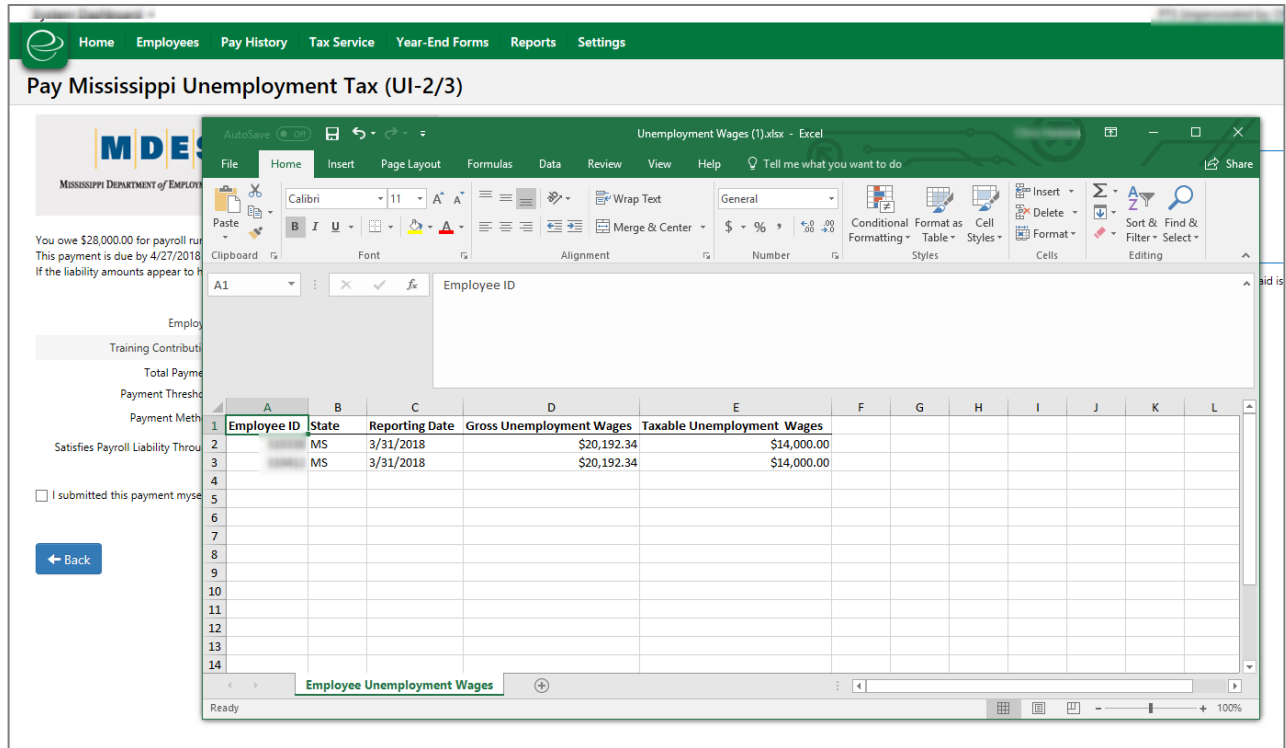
Home Employees Pay History Tax Service Year-End Forms Reports Settings

Pay Mississippi Unemployment Tax (UI-2/3)

MDES
MISSISSIPPI DEPARTMENT of EMPLOY

You owe $28,000.00 for payroll ru
This payment is due by 4/27/2018
If the liability amounts appear to h

aid is

Employ
Training Contributi
Total Payme
Payment Thresho
Payment Meth
Satisfies Payroll Liability Throu

I submitted this payment myse

Back

AutoSave Off Unemployment Wages (1).xlsx - Excel

File Home Insert Page Layout Formulas Data Review View Help Tell me what you want to do Share

Paste Calibri 11 Wrap Text General Conditional Formatting Format as Table Cell Styles Insert Delete Format Sort & Filter Find & Select
Clipboard Font Alignment Merge & Center Number Styles Cells Editing

A1 Employee ID

| | A | B | C | D | E | F | G | H | I | J | K | L |
|---|---|---|---|---|---|---|---|---|---|---|---|---|
| 1 | Employee ID | State | Reporting Date | Gross Unemployment Wages | Taxable Unemployment Wages | | | | | | | |
| 2 | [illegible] | MS | 3/31/2018 | $20,192.34 | $14,000.00 | | | | | | | |
| 3 | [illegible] | MS | 3/31/2018 | $20,192.34 | $14,000.00 | | | | | | | |
| 4 | | | | | | | | | | | | |
| 5 | | | | | | | | | | | | |
| 6 | | | | | | | | | | | | |
| 7 | | | | | | | | | | | | |
| 8 | | | | | | | | | | | | |
| 9 | | | | | | | | | | | | |
| 10 | | | | | | | | | | | | |
| 11 | | | | | | | | | | | | |
| 12 | | | | | | | | | | | | |
| 13 | | | | | | | | | | | | |
| 14 | | | | | | | | | | | | |

Employee Unemployment Wages

Ready 100%